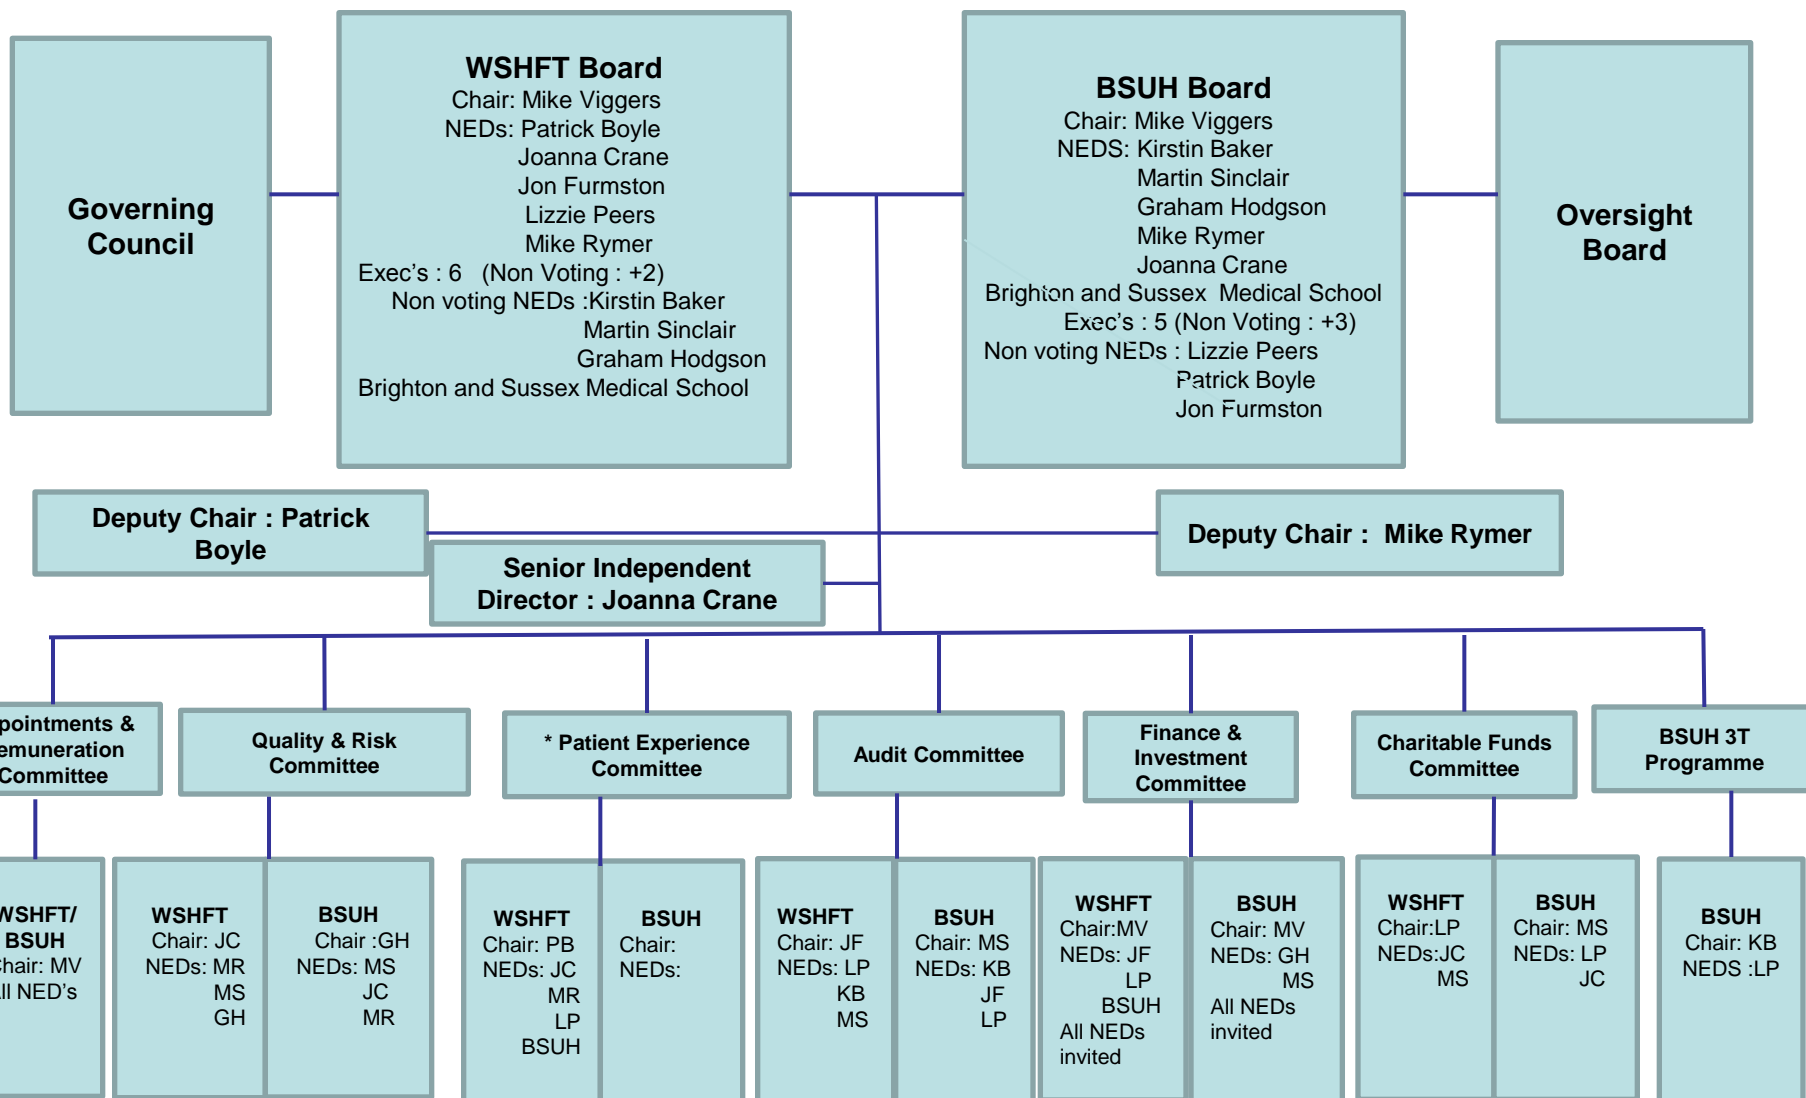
Governing Council

WSHFT Board
Chair: Mike Viggers
NEDs: Patrick Boyle
Joanna Crane
Jon Furmston
Lizzie Peers
Mike Rymer
Exec's : 6 (Non Voting : +2)
Non voting NEDs :Kirstin Baker
Martin Sinclair
Graham Hodgson
Brighton and Sussex Medical School

BSUH Board
Chair: Mike Viggers
NEDS: Kirstin Baker
Martin Sinclair
Graham Hodgson
Mike Rymer
Joanna Crane
Brighton and Sussex Medical School
Exec's : 5 (Non Voting : +3)
Non voting NEDs : Lizzie Peers
Patrick Boyle
Jon Furmston

Oversight Board

Deputy Chair : Patrick Boyle

Senior Independent Director : Joanna Crane

Deputy Chair : Mike Rymer

pointments & emuneration Committee

Quality & Risk Committee

* Patient Experience Committee

Audit Committee

Finance & Investment Committee

Charitable Funds Committee

BSUH 3T Programme

WSHFT/ BSUH
hair: MV
ll NED's

WSHFT
Chair: JC
NEDs: MR
MS
GH

BSUH
Chair :GH
NEDs: MS
JC
MR

WSHFT
Chair: PB
NEDs: JC
MR
LP
BSUH

BSUH
Chair:
NEDs:

WSHFT
Chair: JF
NEDs: LP
KB
MS

BSUH
Chair: MS
NEDs: KB
JF
LP

WSHFT
Chair:MV
NEDs: JF
LP
BSUH
All NEDs invited

BSUH
Chair: MV
NEDs: GH
MS
All NEDs invited

WSHFT
Chair:LP
NEDs:JC
MS

BSUH
Chair: MS
NEDs: LP
JC

BSUH
Chair: KB
NEDS :LP